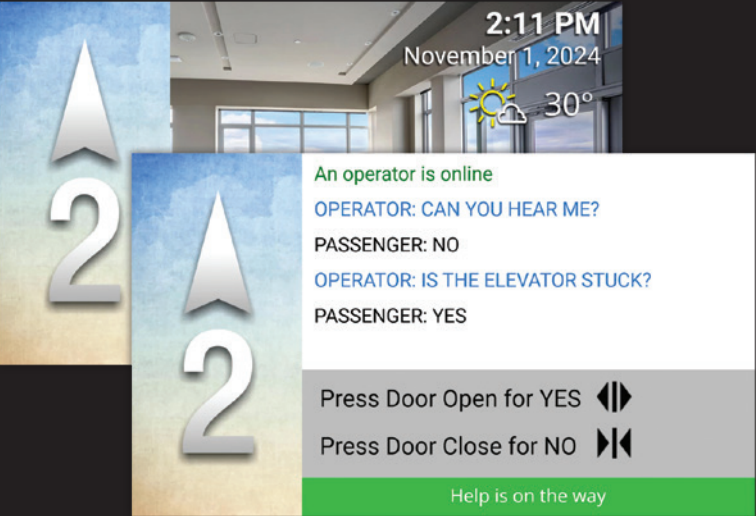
2
2:11 PM
November 1, 2024
30°

2
An operator is online
OPERATOR: CAN YOU HEAR ME?
PASSENGER: NO
OPERATOR: IS THE ELEVATOR STUCK?
PASSENGER: YES
Press Door Open for YES
Press Door Close for NO
Help is on the way